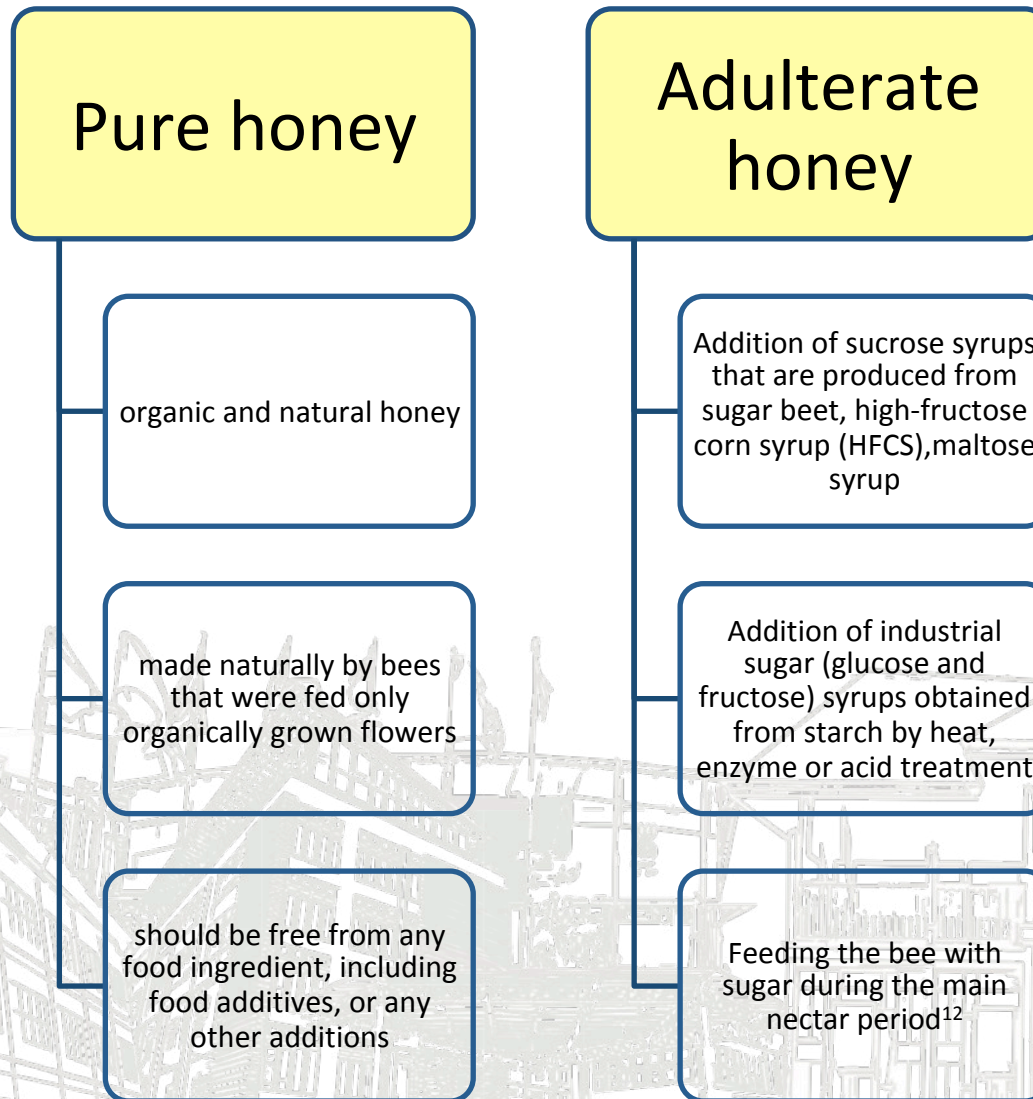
Pure honey

organic and natural honey

made naturally by bees that were fed only organically grown flowers

should be free from any food ingredient, including food additives, or any other additions

Adulterate honey

Addition of sucrose syrups that are produced from sugar beet, high-fructose corn syrup (HFCS),maltose syrup

Addition of industrial sugar (glucose and fructose) syrups obtained from starch by heat, enzyme or acid treatment

Feeding the bee with sugar during the main nectar period$^{12}$